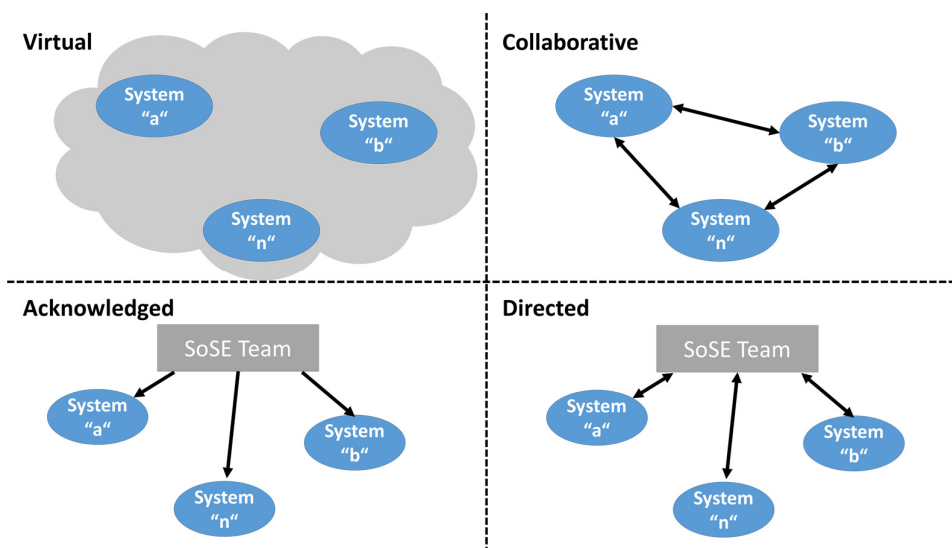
Virtual

System “a“

System “b“

System “n“

Collaborative

System “a“

System “b“

System “n“

Acknowledged

SoSE Team

System “a“

System “b“

System “n“

Directed

SoSE Team

System “a“

System “b“

System “n“